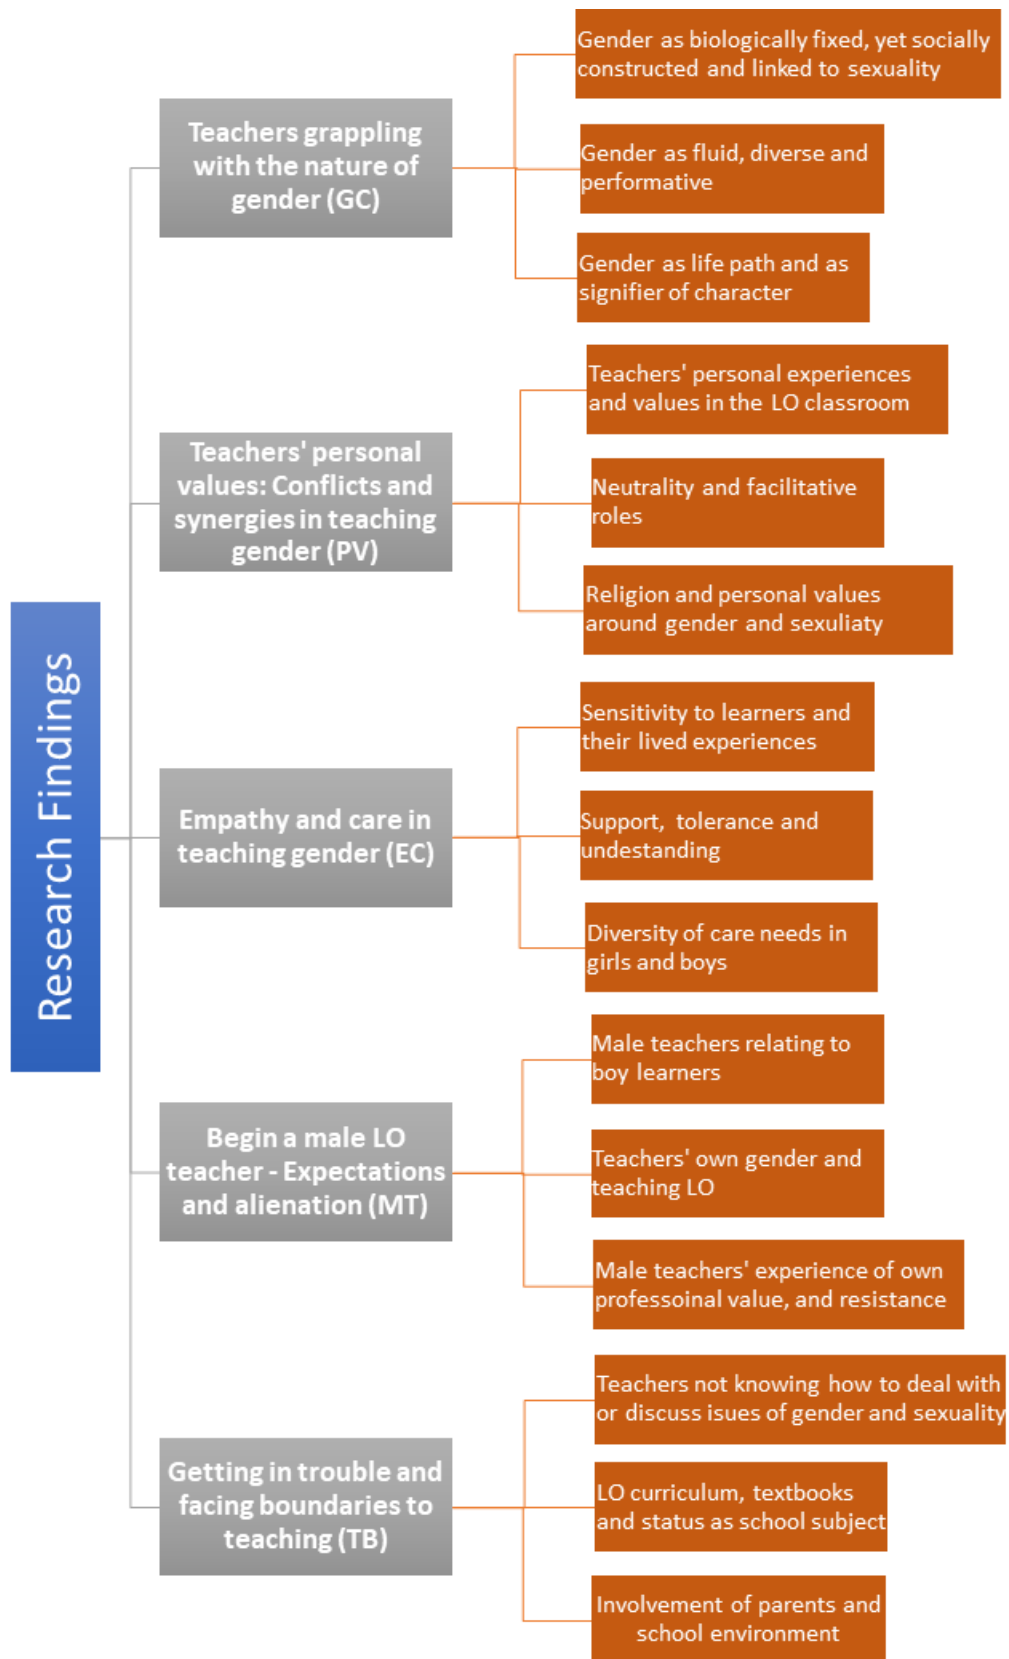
Research Findings

Teachers grappling with the nature of gender (GC)

Gender as biologically fixed, yet socially constructed and linked to sexuality

Gender as fluid, diverse and performative

Gender as life path and as signifier of character

Teachers' personal values: Conflicts and synergies in teaching gender (PV)

Teachers' personal experiences and values in the LO classroom

Neutrality and facilitative roles

Religion and personal values around gender and sexuliaty

Empathy and care in teaching gender (EC)

Sensitivity to learners and their lived experiences

Support, tolerance and undestanding

Diversity of care needs in girls and boys

Begin a male LO teacher - Expectations and alienation (MT)

Male teachers relating to boy learners

Teachers' own gender and teaching LO

Male teachers' experience of own professoinal value, and resistance

Getting in trouble and facing boundaries to teaching (TB)

Teachers not knowing how to deal with or discuss isues of gender and sexuality

LO curriculum, textbooks and status as school subject

Involvement of parents and school environment